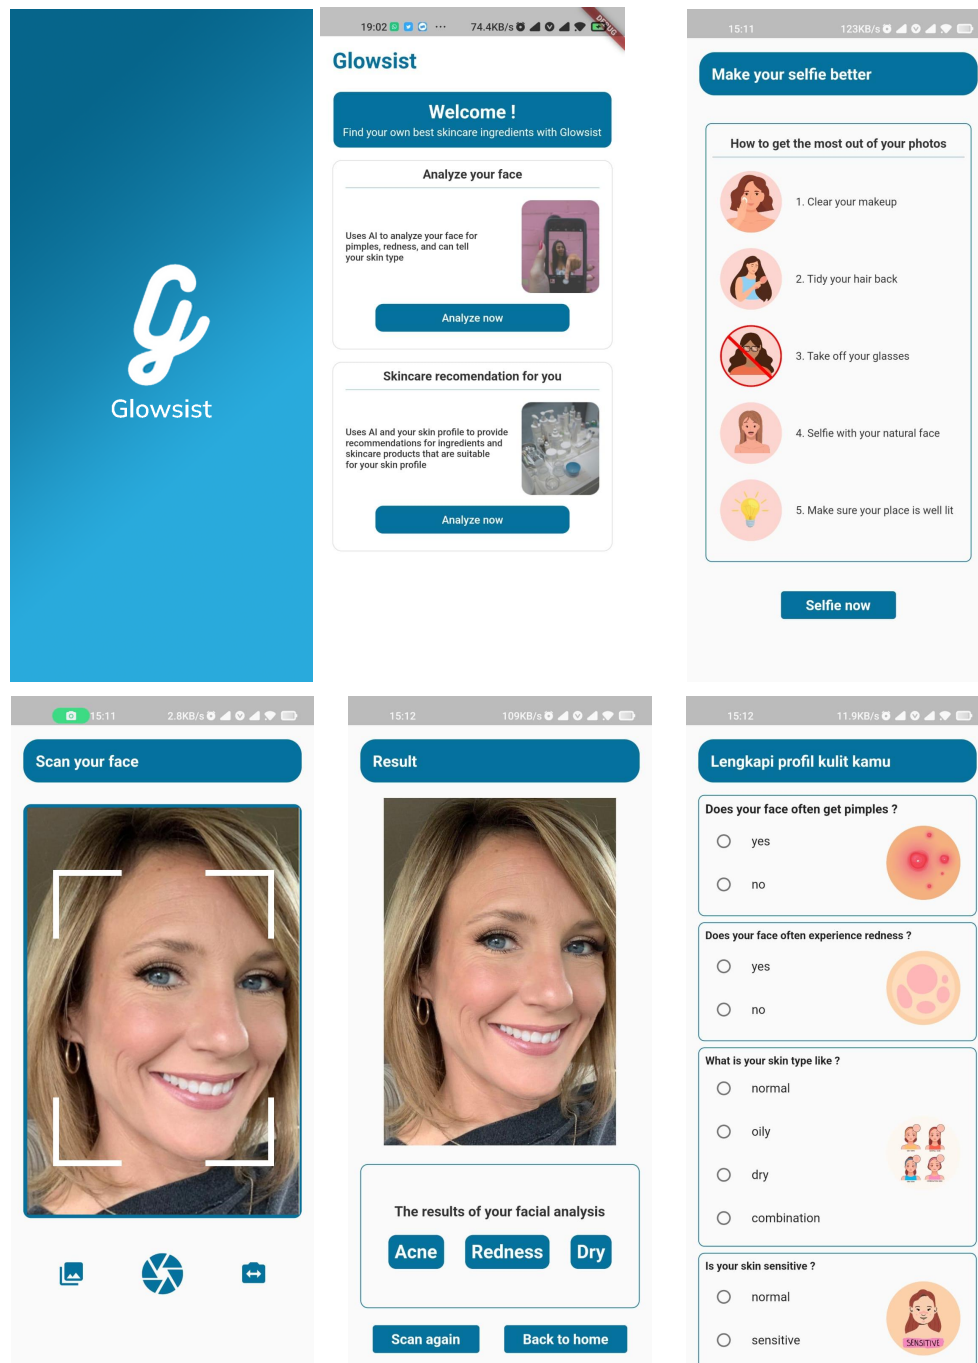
Glowsist

19:02 74.4KB/s DEBUG

Glowsist

Welcome !
Find your own best skincare ingredients with Glowsist

Analyze your face

Uses AI to analyze your face for pimples, redness, and can tell your skin type

Analyze now

Skincare recomendation for you

Uses AI and your skin profile to provide recommendations for ingredients and skincare products that are suitable for your skin profile

Analyze now

15:11 123KB/s

Make your selfie better

How to get the most out of your photos

1. Clear your makeup

2. Tidy your hair back

3. Take off your glasses

4. Selfie with your natural face

5. Make sure your place is well lit

Selfie now

15:11 2.8KB/s

Scan your face

15:12 109KB/s

Result

The results of your facial analysis

Acne Redness Dry

Scan again Back to home

15:12 11.9KB/s

Lengkapi profil kulit kamu

Does your face often get pimples ?

yes

no

Does your face often experience redness ?

yes

no

What is your skin type like ?

normal

oily

dry

combination

Is your skin sensitive ?

normal

sensitive

SENSITIVE